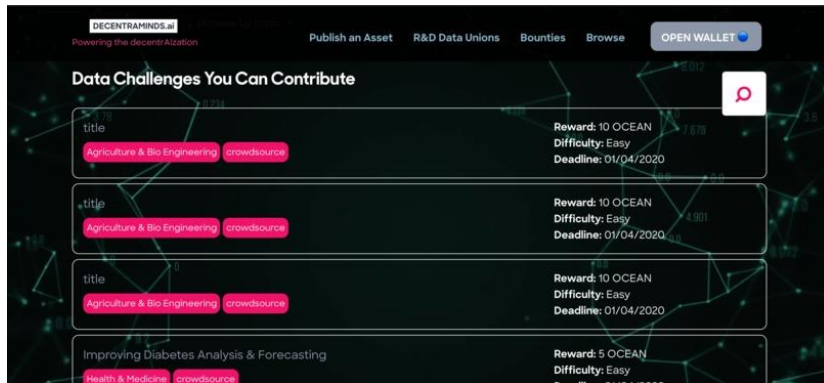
DECENTRAMINDS.ai
Powering the decentrAIzation

Publish an Asset R&D Data Unions Bounties Browse OPEN WALLET

Data Challenges You Can Contribute

title
Agriculture & Bio Engineering crowdsource
Reward: 10 OCEAN
Difficulty: Easy
Deadline: 01/04/2020

title
Agriculture & Bio Engineering crowdsource
Reward: 10 OCEAN
Difficulty: Easy
Deadline: 01/04/2020

title
Agriculture & Bio Engineering crowdsource
Reward: 10 OCEAN
Difficulty: Easy
Deadline: 01/04/2020

Improving Diabetes Analysis & Forecasting
Health & Medicine crowdsource
Reward: 5 OCEAN
Difficulty: Easy
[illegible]